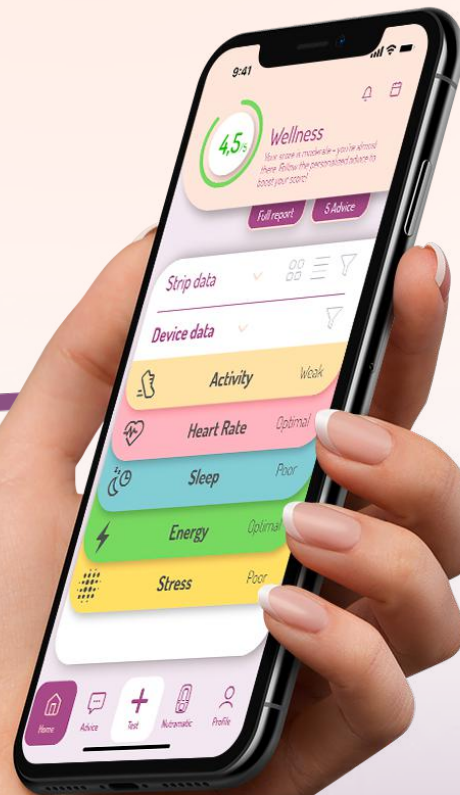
9:41

4,5/5

Wellness

Your score is moderate – you're almost there. Follow the personalized advice to boost your score!

Full report

5 Advice

Strip data

Device data

Activity Weak

Heart Rate Optimal

Sleep Poor

Energy Optimal

Stress Poor

Home

Advice

Test

Nutramatic

Profile